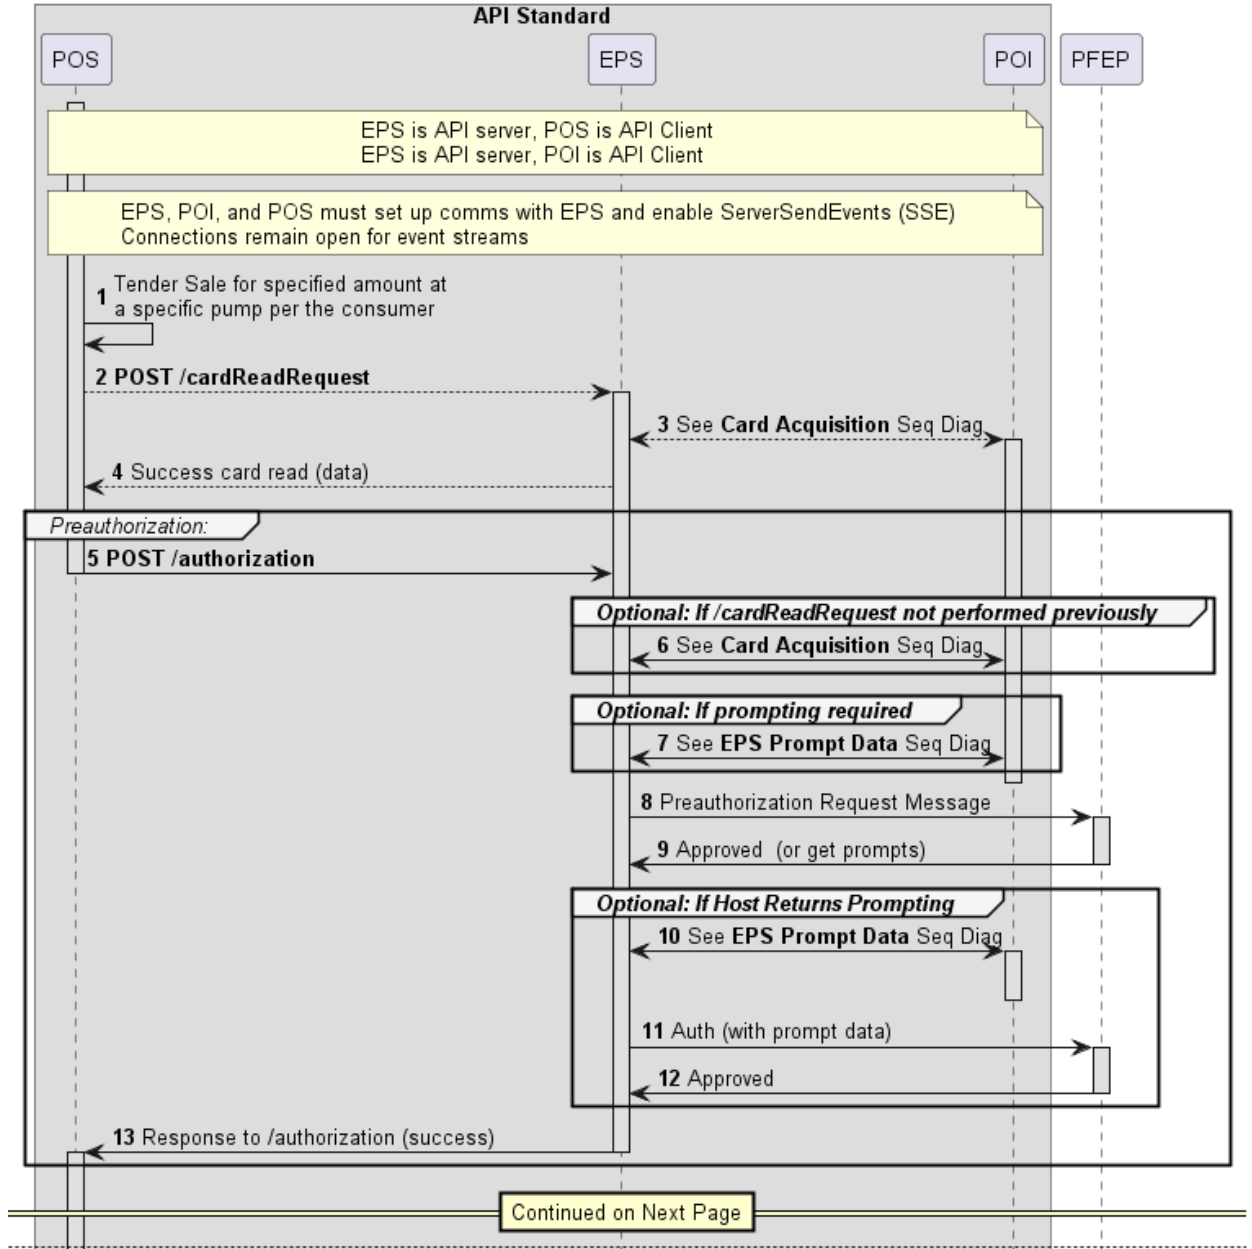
API Standard

POS

EPS

POI

PFEP

EPS is API server, POS is API Client
EPS is API server, POI is API Client

EPS, POI, and POS must set up comms with EPS and enable ServerSendEvents (SSE)
Connections remain open for event streams

1 Tender Sale for specified amount at a specific pump per the consumer

2 POST /cardReadRequest

3 See Card Acquisition Seq Diag

4 Success card read (data)

Preauthorization:

5 POST /authorization

Optional: If /cardReadRequest not performed previously

6 See Card Acquisition Seq Diag

Optional: If prompting required

7 See EPS Prompt Data Seq Diag

8 Preauthorization Request Message

9 Approved (or get prompts)

Optional: If Host Returns Prompting

10 See EPS Prompt Data Seq Diag

11 Auth (with prompt data)

12 Approved

13 Response to /authorization (success)

Continued on Next Page